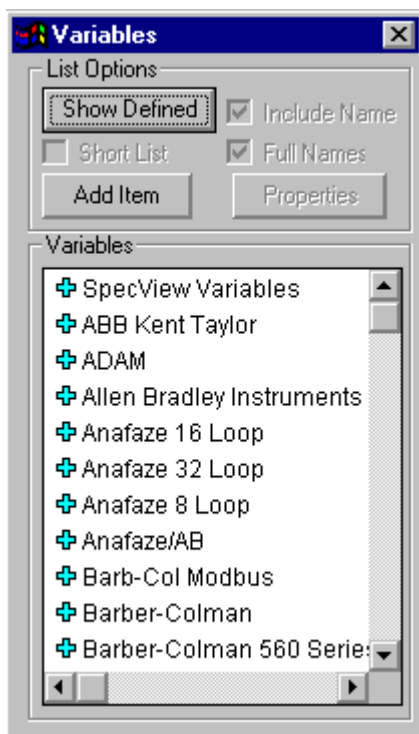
Variables

List Options

Show Defined

Include Name

Short List

Full Names

Add Item

Properties

Variables

SpecView Variables
ABB Kent Taylor
ADAM
Allen Bradley Instruments
Anafaze 16 Loop
Anafaze 32 Loop
Anafaze 8 Loop
Anafaze/AB
Barb-Col Modbus
Barber-Colman
Barber-Colman 560 Serie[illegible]